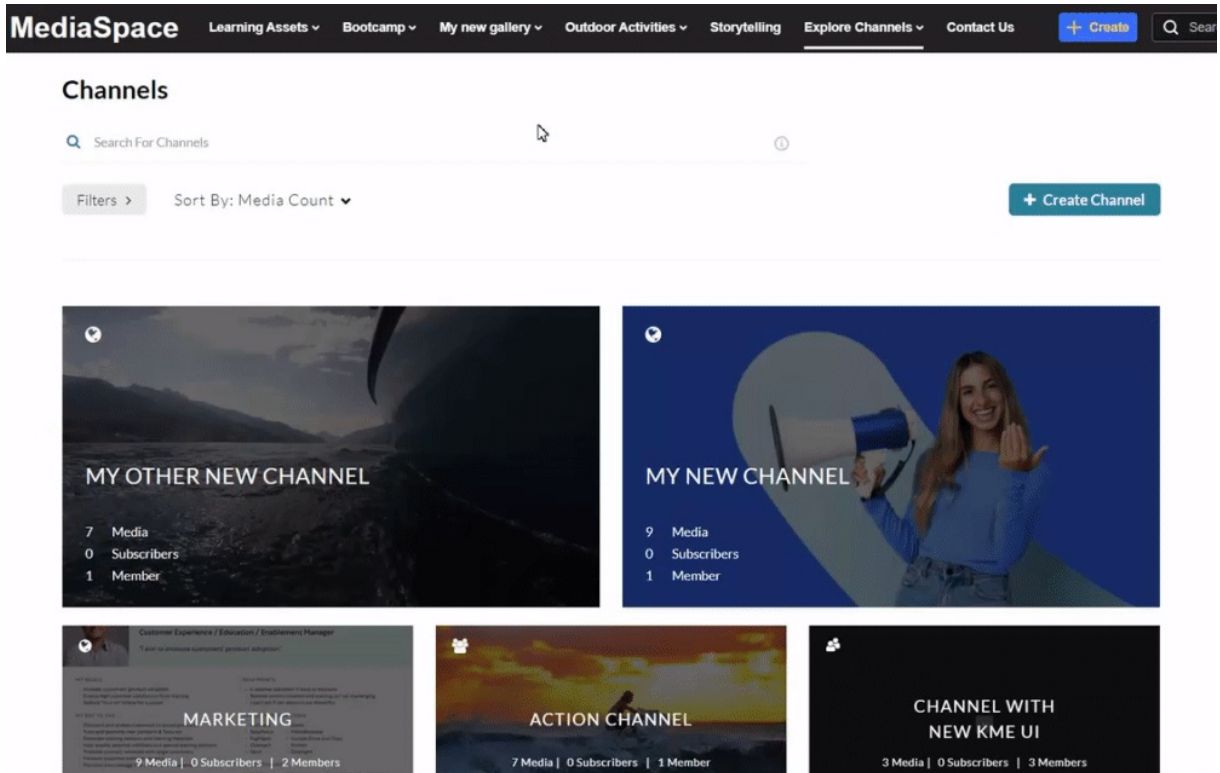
MediaSpace Learning Assets Bootcamp My new gallery Outdoor Activities Storytelling Explore Channels Contact Us + Create Sear

Channels

Search For Channels

Filters > Sort By: Media Count

+ Create Channel

MY OTHER NEW CHANNEL

7 Media
0 Subscribers
1 Member

MY NEW CHANNEL

9 Media
0 Subscribers
1 Member

Customer Experience / Education / Enablement Manager

MARKETING

9 Media | 0 Subscribers | 2 Members

ACTION CHANNEL

7 Media | 0 Subscribers | 1 Member

CHANNEL WITH NEW KME UI

3 Media | 0 Subscribers | 3 Members